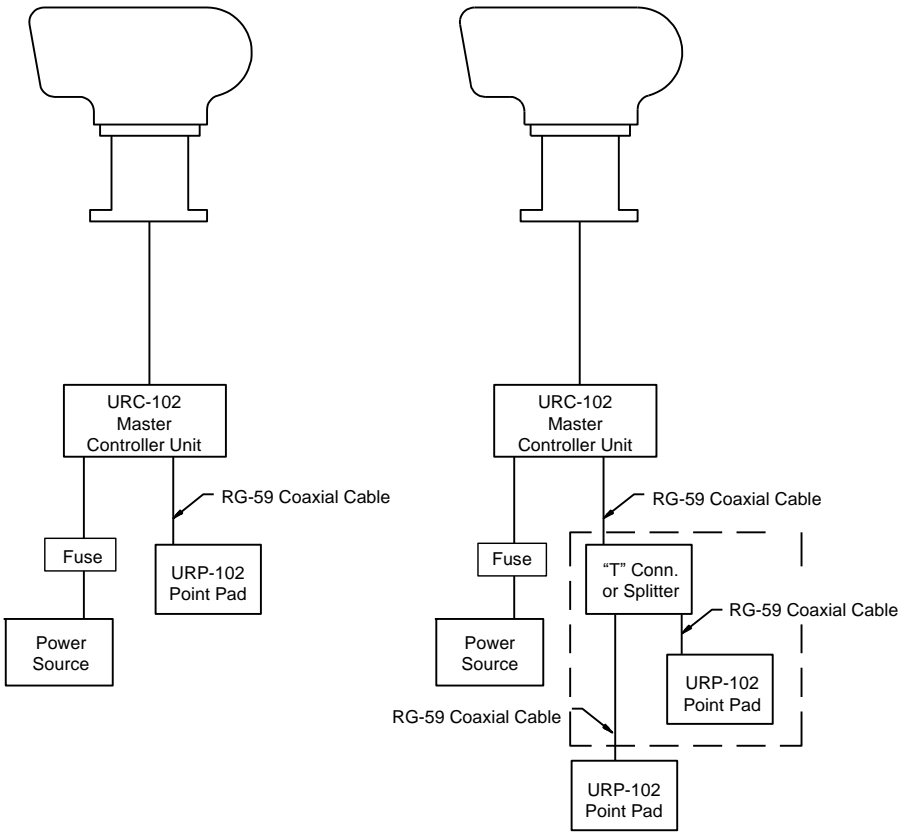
URC-102
Master
Controller Unit

RG-59 Coaxial Cable

Fuse

URP-102
Point Pad

Power
Source

URC-102
Master
Controller Unit

RG-59 Coaxial Cable

Fuse

"T" Conn.
or Splitter

RG-59 Coaxial Cable

Power
Source

URP-102
Point Pad

RG-59 Coaxial Cable

URP-102
Point Pad